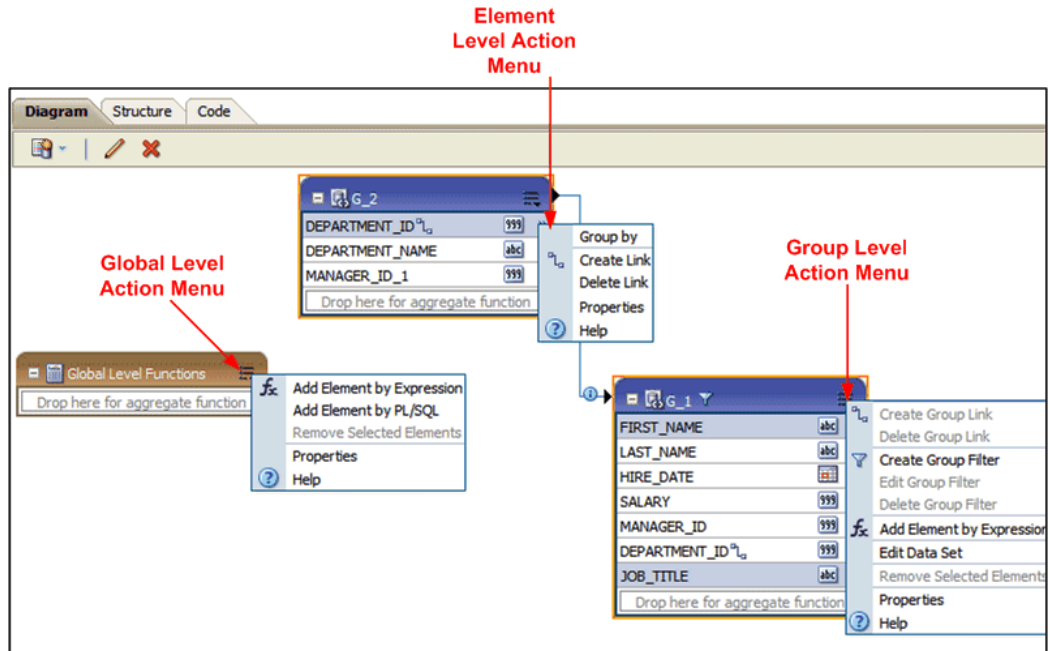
Element Level Action Menu

Diagram Structure Code

G_2

DEPARTMENT_ID 999

DEPARTMENT_NAME abc

MANAGER_ID_1 999

Drop here for aggregate function

Group by
Create Link
Delete Link
Properties
Help

Global Level Action Menu

Group Level Action Menu

Global Level Functions

Drop here for aggregate function

Add Element by Expression
Add Element by PL/SQL
Remove Selected Elements
Properties
Help

G_1

FIRST_NAME abc

LAST_NAME abc

HIRE_DATE

SALARY 999

MANAGER_ID 999

DEPARTMENT_ID 999

JOB_TITLE abc

Drop here for aggregate function

Create Group Link
Delete Group Link
Create Group Filter
Edit Group Filter
Delete Group Filter
Add Element by Expression
Edit Data Set
Remove Selected Elements
Properties
Help